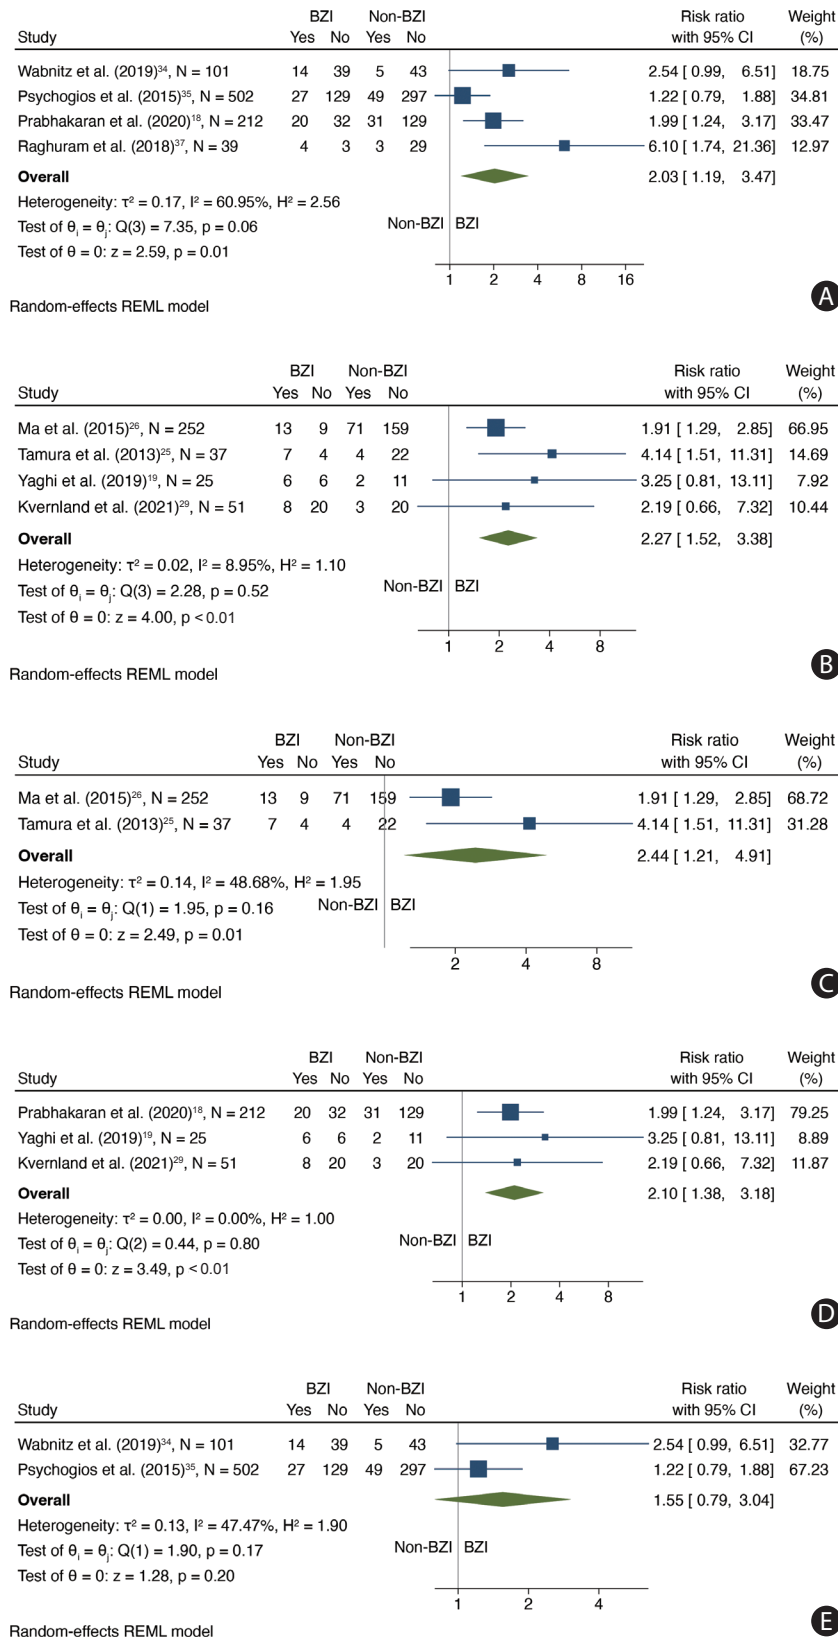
| Study | BZI Yes | BZI No | Non-BZI Yes | Non-BZI No | Risk ratio with 95% CI | Weight (%) |
|---|---|---|---|---|---|---|
| Wabnitz et al. (2019)$^{34}$, N = 101 | 14 | 39 | 5 | 43 | 2.54 [ 0.99, 6.51] | 18.75 |
| Psychogios et al. (2015)$^{35}$, N = 502 | 27 | 129 | 49 | 297 | 1.22 [ 0.79, 1.88] | 34.81 |
| Prabhakaran et al. (2020)$^{18}$, N = 212 | 20 | 32 | 31 | 129 | 1.99 [ 1.24, 3.17] | 33.47 |
| Raghuram et al. (2018)$^{37}$, N = 39 | 4 | 3 | 3 | 29 | 6.10 [ 1.74, 21.36] | 12.97 |
| Overall | | | | | 2.03 [ 1.19, 3.47] | |

Heterogeneity: $\tau^2$ = 0.17, $I^2$ = 60.95%, $H^2$ = 2.56
Test of $\theta_i = \theta_j$: Q(3) = 7.35, p = 0.06
Test of $\theta$ = 0: z = 2.59, p = 0.01

Non-BZI BZI

1 2 4 8 16

Random-effects REML model

A

| Study | BZI Yes | BZI No | Non-BZI Yes | Non-BZI No | Risk ratio with 95% CI | Weight (%) |
|---|---|---|---|---|---|---|
| Ma et al. (2015)$^{26}$, N = 252 | 13 | 9 | 71 | 159 | 1.91 [ 1.29, 2.85] | 66.95 |
| Tamura et al. (2013)$^{25}$, N = 37 | 7 | 4 | 4 | 22 | 4.14 [ 1.51, 11.31] | 14.69 |
| Yaghi et al. (2019)$^{19}$, N = 25 | 6 | 6 | 2 | 11 | 3.25 [ 0.81, 13.11] | 7.92 |
| Kvernland et al. (2021)$^{29}$, N = 51 | 8 | 20 | 3 | 20 | 2.19 [ 0.66, 7.32] | 10.44 |
| Overall | | | | | 2.27 [ 1.52, 3.38] | |

Heterogeneity: $\tau^2$ = 0.02, $I^2$ = 8.95%, $H^2$ = 1.10
Test of $\theta_i = \theta_j$: Q(3) = 2.28, p = 0.52
Test of $\theta$ = 0: z = 4.00, p < 0.01

Non-BZI BZI

1 2 4 8

Random-effects REML model

B

| Study | BZI Yes | BZI No | Non-BZI Yes | Non-BZI No | Risk ratio with 95% CI | Weight (%) |
|---|---|---|---|---|---|---|
| Ma et al. (2015)$^{26}$, N = 252 | 13 | 9 | 71 | 159 | 1.91 [ 1.29, 2.85] | 68.72 |
| Tamura et al. (2013)$^{25}$, N = 37 | 7 | 4 | 4 | 22 | 4.14 [ 1.51, 11.31] | 31.28 |
| Overall | | | | | 2.44 [ 1.21, 4.91] | |

Heterogeneity: $\tau^2$ = 0.14, $I^2$ = 48.68%, $H^2$ = 1.95
Test of $\theta_i = \theta_j$: Q(1) = 1.95, p = 0.16
Test of $\theta$ = 0: z = 2.49, p = 0.01

Non-BZI BZI

2 4 8

Random-effects REML model

C

| Study | BZI Yes | BZI No | Non-BZI Yes | Non-BZI No | Risk ratio with 95% CI | Weight (%) |
|---|---|---|---|---|---|---|
| Prabhakaran et al. (2020)$^{18}$, N = 212 | 20 | 32 | 31 | 129 | 1.99 [ 1.24, 3.17] | 79.25 |
| Yaghi et al. (2019)$^{19}$, N = 25 | 6 | 6 | 2 | 11 | 3.25 [ 0.81, 13.11] | 8.89 |
| Kvernland et al. (2021)$^{29}$, N = 51 | 8 | 20 | 3 | 20 | 2.19 [ 0.66, 7.32] | 11.87 |
| Overall | | | | | 2.10 [ 1.38, 3.18] | |

Heterogeneity: $\tau^2$ = 0.00, $I^2$ = 0.00%, $H^2$ = 1.00
Test of $\theta_i = \theta_j$: Q(2) = 0.44, p = 0.80
Test of $\theta$ = 0: z = 3.49, p < 0.01

Non-BZI BZI

1 2 4 8

Random-effects REML model

D

| Study | BZI Yes | BZI No | Non-BZI Yes | Non-BZI No | Risk ratio with 95% CI | Weight (%) |
|---|---|---|---|---|---|---|
| Wabnitz et al. (2019)$^{34}$, N = 101 | 14 | 39 | 5 | 43 | 2.54 [ 0.99, 6.51] | 32.77 |
| Psychogios et al. (2015)$^{35}$, N = 502 | 27 | 129 | 49 | 297 | 1.22 [ 0.79, 1.88] | 67.23 |
| Overall | | | | | 1.55 [ 0.79, 3.04] | |

Heterogeneity: $\tau^2$ = 0.13, $I^2$ = 47.47%, $H^2$ = 1.90
Test of $\theta_i = \theta_j$: Q(1) = 1.90, p = 0.17
Test of $\theta$ = 0: z = 1.28, p = 0.20

Non-BZI BZI

1 2 4

Random-effects REML model

E